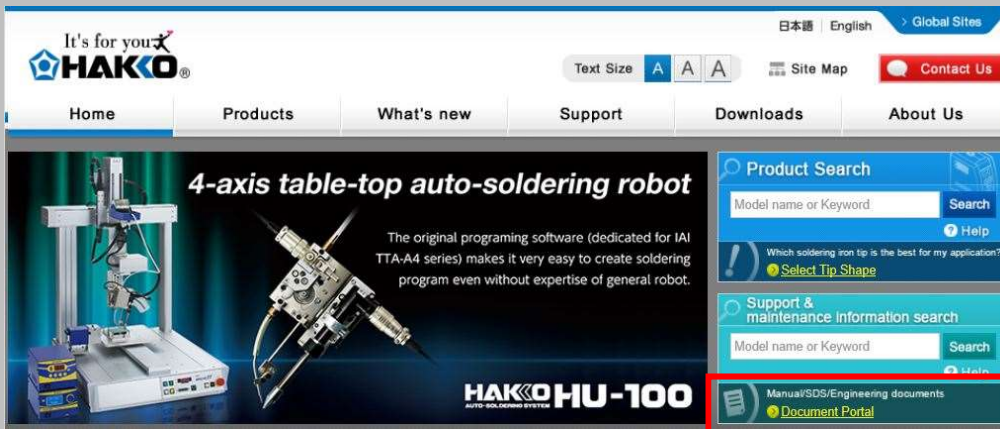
It's for you
HAKKO

日本語 | English
Global Sites

Text Size A A A
Site Map
Contact Us

Home
Products
What's new
Support
Downloads
About Us

4-axis table-top auto-soldering robot

The original programing software (dedicated for IAI TTA-A4 series) makes it very easy to create soldering program even without expertise of general robot.

HAKKO AUTO-SOLDERING SYSTEM HU-100

Product Search
Model name or Keyword
Search
Help
Which soldering iron tip is the best for my application?
Select Tip Shape

Support & maintenance information search
Model name or Keyword
Search
Help

Manual/SDS/Engineering documents
Document Portal